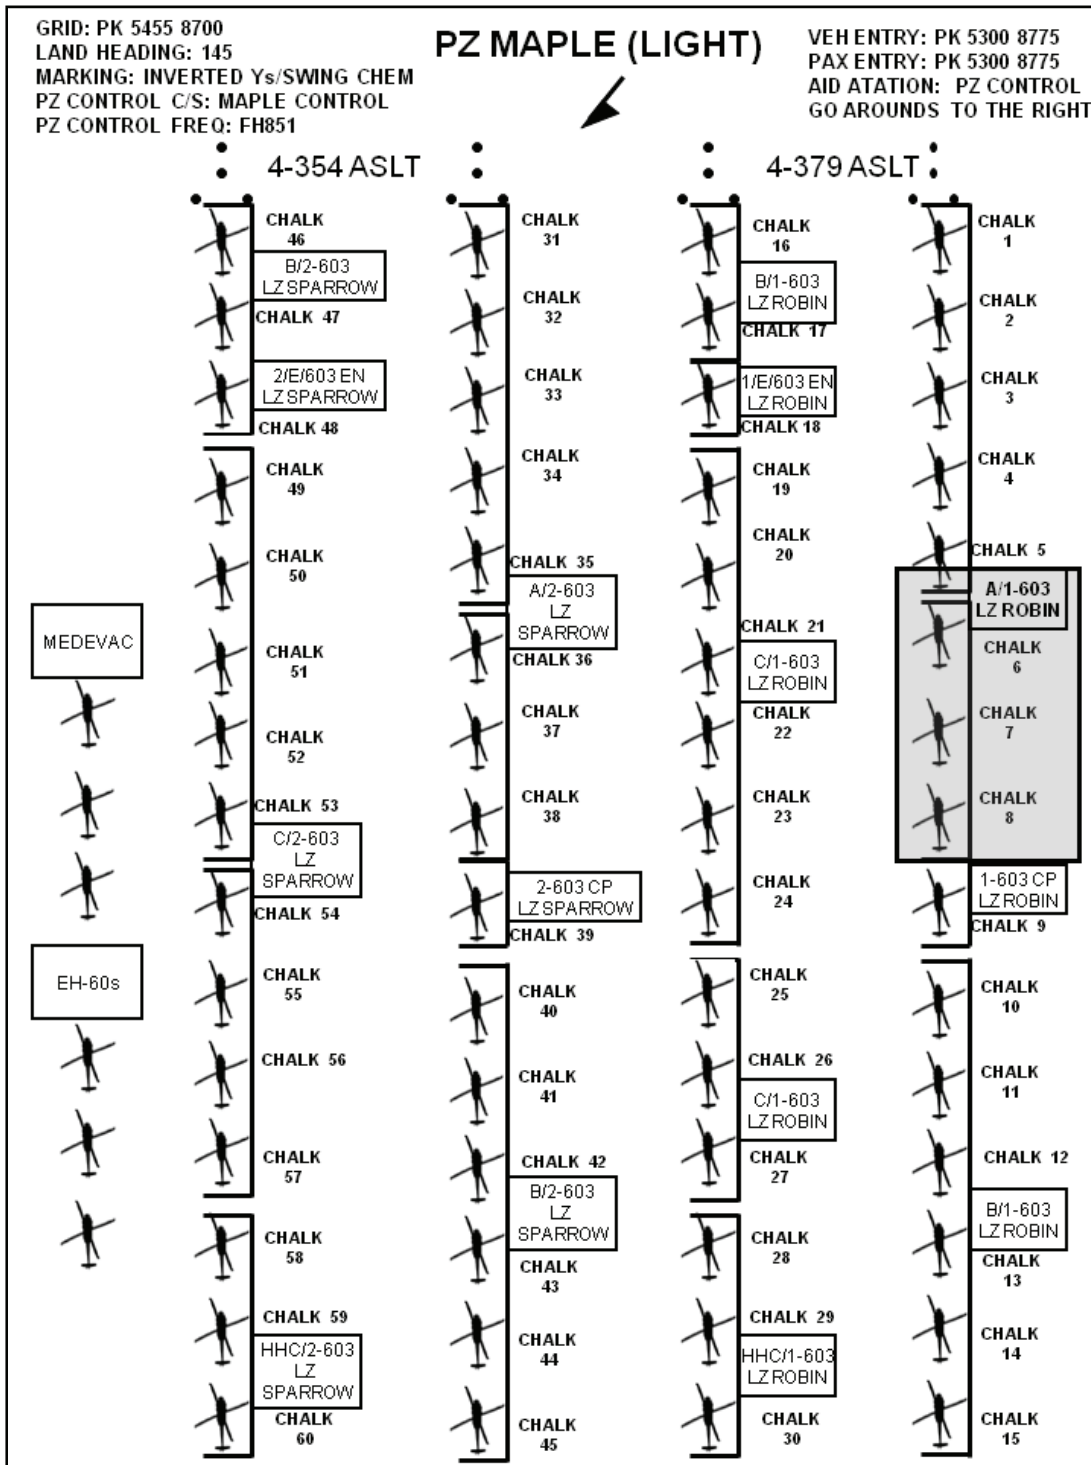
GRID: PK 5455 8700
LAND HEADING: 145
MARKING: INVERTED Ys/SWING CHEM
PZ CONTROL C/S: MAPLE CONTROL
PZ CONTROL FREQ: FH851

PZ MAPLE (LIGHT)

VEH ENTRY: PK 5300 8775
PAX ENTRY: PK 5300 8775
AID ATATION: PZ CONTROL
GO AROUNDS TO THE RIGHT

4-354 ASLT

4-379 ASLT

CHALK 46
B/2-603 LZ SPARROW
CHALK 47
2/E/603 EN LZ SPARROW
CHALK 48
CHALK 49
CHALK 50
CHALK 51
CHALK 52
CHALK 53
C/2-603 LZ SPARROW
CHALK 54
CHALK 55
CHALK 56
CHALK 57
CHALK 58
CHALK 59
HHC/2-603 LZ SPARROW
CHALK 60

CHALK 31
CHALK 32
CHALK 33
CHALK 34
CHALK 35
A/2-603 LZ SPARROW
CHALK 36
CHALK 37
CHALK 38
2-603 CP LZ SPARROW
CHALK 39
CHALK 40
CHALK 41
CHALK 42
B/2-603 LZ SPARROW
CHALK 43
CHALK 44
CHALK 45

CHALK 16
B/1-603 LZ ROBIN
CHALK 17
1/E/603 EN LZ ROBIN
CHALK 18
CHALK 19
CHALK 20
CHALK 21
C/1-603 LZ ROBIN
CHALK 22
CHALK 23
CHALK 24
CHALK 25
CHALK 26
C/1-603 LZ ROBIN
CHALK 27
CHALK 28
CHALK 29
HHC/1-603 LZ ROBIN
CHALK 30

CHALK 1
CHALK 2
CHALK 3
CHALK 4
CHALK 5
A/1-603 LZ ROBIN
CHALK 6
CHALK 7
CHALK 8
1-603 CP LZ ROBIN
CHALK 9
CHALK 10
CHALK 11
CHALK 12
B/1-603 LZ ROBIN
CHALK 13
CHALK 14
CHALK 15

MEDEVAC

EH-60s